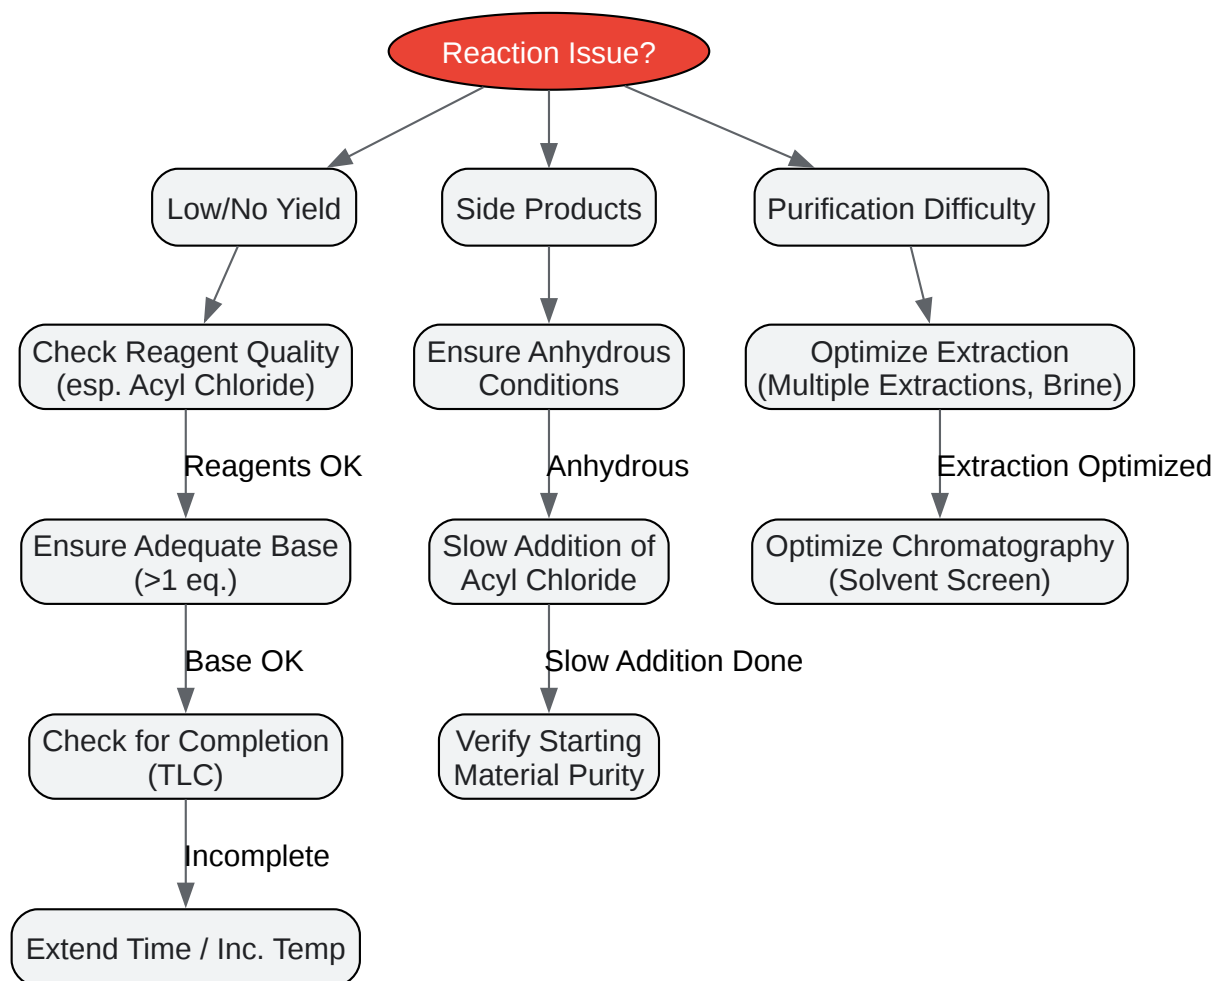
Reaction Issue?

Low/No Yield

Check Reagent Quality (esp. Acyl Chloride)

Reagents OK

Ensure Adequate Base (>1 eq.)

Base OK

Check for Completion (TLC)

Incomplete

Extend Time / Inc. Temp

Side Products

Ensure Anhydrous Conditions

Anhydrous

Slow Addition of Acyl Chloride

Slow Addition Done

Verify Starting Material Purity

Purification Difficulty

Optimize Extraction (Multiple Extractions, Brine)

Extraction Optimized

Optimize Chromatography (Solvent Screen)